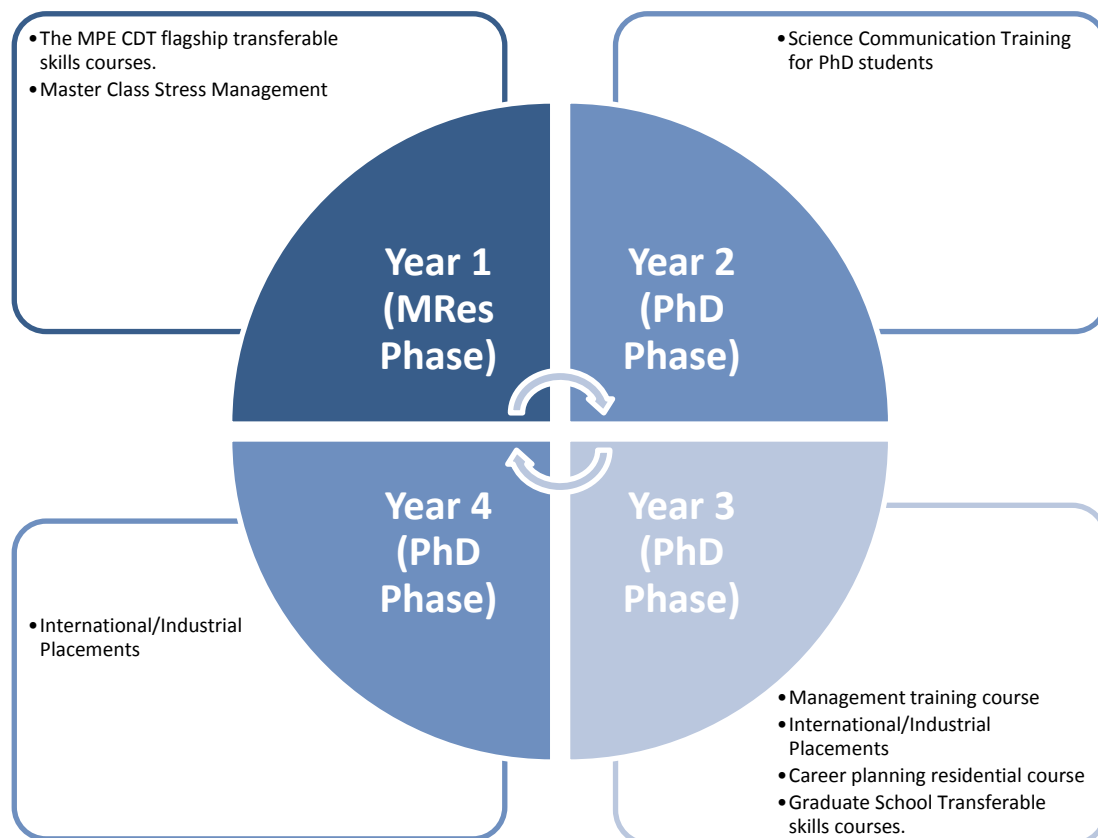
- The MPE CDT flagship transferable skills courses.
- Master Class Stress Management

- Science Communication Training for PhD students

Year 1 (MRes Phase)

Year 2 (PhD Phase)

Year 4 (PhD Phase)

Year 3 (PhD Phase)

- International/Industrial Placements

- Management training course
- International/Industrial Placements
- Career planning residential course
- Graduate School Transferable skills courses.